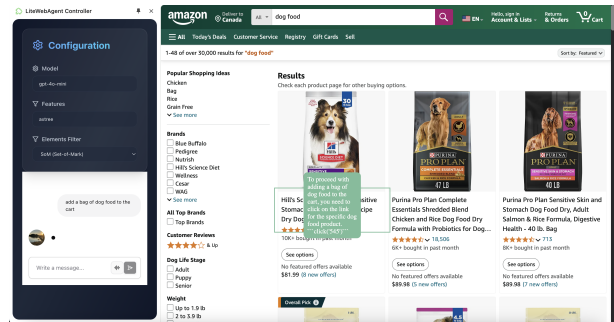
LiteWebAgent Controller

Configuration

Model
gpt-4o-mini

Features
xstree

Elements Filter
SoM (Set-of-Mark)

add a bag of dog food to the cart

Write a message...

amazon
Deliver to Canada
All
dog food
EN
Hello, sign in Account & Lists
Returns & Orders
0 Cart

All Today's Deals Customer Service Registry Gift Cards Sell

1-48 of over 50,000 results for "dog food"
Sort by: Featured

Popular Shopping Ideas
Chicken
Bag
Rice
Grain Free
See more

Brands
Blue Buffalo
Pedigree
Nutrish
Hill's Science Diet
Wellness
Cesar
WAG
See more

All Top Brands
Top Brands

Customer Reviews
& Up

Dog Life Stage
Adult
Puppy
Senior

Weight
Up to 1.9 lb
2 to 3.9 lb

Results
Check each product page for other buying options.

To proceed with adding a bag of dog food to the cart, you need to click on the link for the specific dog food product. click('345')

Hill's Science Diet Sensitive Stomach & Skin Recipe Dry Dog Food
10K+ bought in past month
See options
No featured offers available
$81.99 (8 new offers)

Purina Pro Plan Complete Essentials Shredded Blend Chicken and Rice Dog Food Dry Formula with Probiotics for Dog...
18,506
6K+ bought in past month
See options
No featured offers available
$89.98 (5 new offers)

Purina Pro Plan Sensitive Skin and Stomach Dog Food Dry, Adult Salmon & Rice Formula, Digestive Health - 40 lb. Bag
8K+ bought in past month
See options
No featured offers available
$89.98 (5 new offers)

Overall Pick